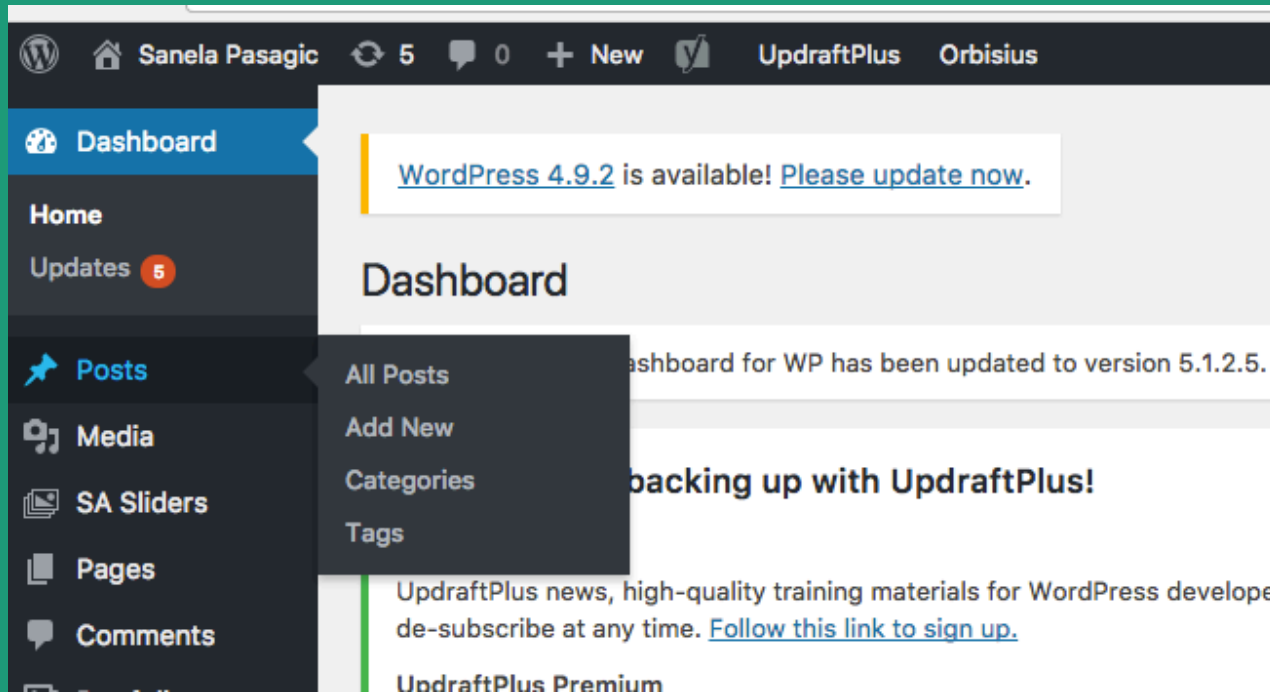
Sanela Pasagic 5 0 New UpdraftPlus Orbisius

Dashboard

Home

Updates 5

Posts

Media

SA Sliders

Pages

Comments

All Posts

Add New

Categories

Tags

WordPress 4.9.2 is available! Please update now.

Dashboard

ashboard for WP has been updated to version 5.1.2.5.

backing up with UpdraftPlus!

UpdraftPlus news, high-quality training materials for WordPress develope de-subscribe at any time. Follow this link to sign up.

UpdraftPlus Premium